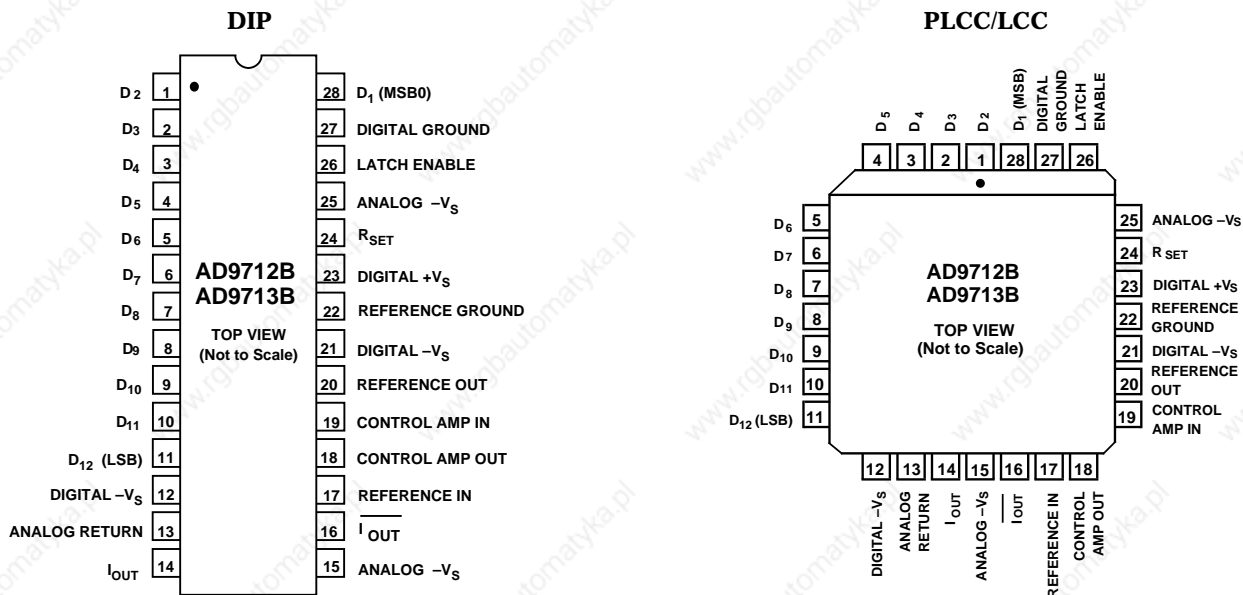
DIP

| | | | |
|---|---|---|---|
| $D_2$ | 1 | 28 | $D_1$ (MSB0) |
| $D_3$ | 2 | 27 | DIGITAL GROUND |
| $D_4$ | 3 | 26 | LATCH ENABLE |
| $D_5$ | 4 | 25 | ANALOG $-V_S$ |
| $D_6$ | 5 | 24 | $R_{SET}$ |
| $D_7$ | 6 | 23 | DIGITAL $+V_S$ |
| $D_8$ | 7 | 22 | REFERENCE GROUND |
| $D_9$ | 8 | 21 | DIGITAL $-V_S$ |
| $D_{10}$ | 9 | 20 | REFERENCE OUT |
| $D_{11}$ | 10 | 19 | CONTROL AMP IN |
| $D_{12}$ (LSB) | 11 | 18 | CONTROL AMP OUT |
| DIGITAL $-V_S$ | 12 | 17 | REFERENCE IN |
| ANALOG RETURN | 13 | 16 | $\overline{I_{OUT}}$ |
| $I_{OUT}$ | 14 | 15 | ANALOG $-V_S$ |

AD9712B
AD9713B
TOP VIEW
(Not to Scale)

PLCC/LCC

$D_5$ 4, $D_4$ 3, $D_3$ 2, $D_2$ 1, $D_1$ (MSB) 28, DIGITAL GROUND 27, LATCH ENABLE 26

$D_6$ 5, $D_7$ 6, $D_8$ 7, $D_9$ 8, $D_{10}$ 9, $D_{11}$ 10, $D_{12}$ (LSB) 11

25 ANALOG $-V_S$
24 $R_{SET}$
23 DIGITAL $+V_S$
22 REFERENCE GROUND
21 DIGITAL $-V_S$
20 REFERENCE OUT
19 CONTROL AMP IN

12 DIGITAL $-V_S$, 13 ANALOG RETURN, 14 $I_{OUT}$, 15 ANALOG $-V_S$, 16 $\overline{I_{OUT}}$, 17 REFERENCE IN, 18 CONTROL AMP OUT

AD9712B
AD9713B
TOP VIEW
(Not to Scale)